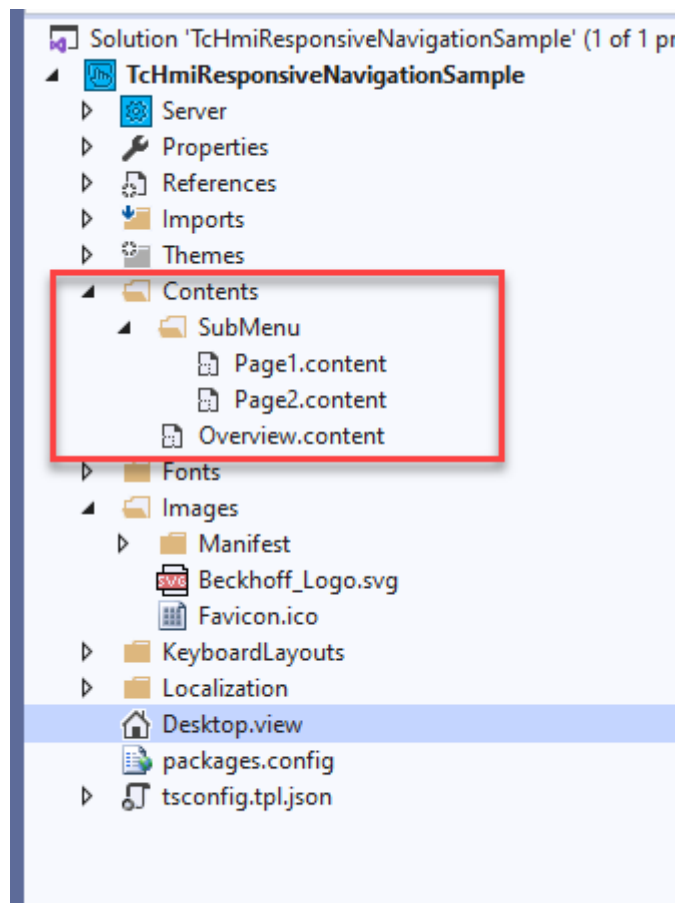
Solution 'TcHmiResponsiveNavigationSample' (1 of 1 pr
TcHmiResponsiveNavigationSample
Server
Properties
References
Imports
Themes
Contents
SubMenu
Page1.content
Page2.content
Overview.content
Fonts
Images
Manifest
SVG Beckhoff_Logo.svg
Favicon.ico
KeyboardLayouts
Localization
Desktop.view
packages.config
tsconfig.tpl.json